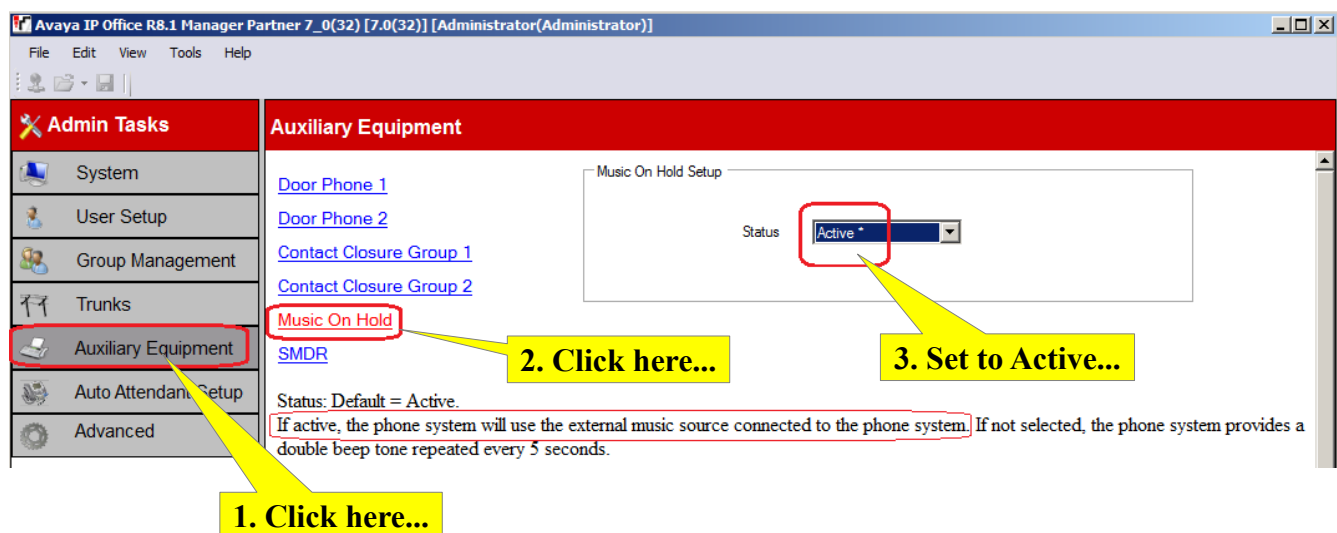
Avaya IP Office R8.1 Manager Partner 7_0(32) [7.0(32)] [Administrator(Administrator)]

File Edit View Tools Help

Admin Tasks

System

User Setup

Group Management

Trunks

Auxiliary Equipment

Auto Attendant Setup

Advanced

Auxiliary Equipment

Door Phone 1

Door Phone 2

Contact Closure Group 1

Contact Closure Group 2

Music On Hold

SMDR

Music On Hold Setup

Status Active *

2. Click here...

3. Set to Active...

Status: Default = Active.

If active, the phone system will use the external music source connected to the phone system. If not selected, the phone system provides a double beep tone repeated every 5 seconds.

1. Click here...